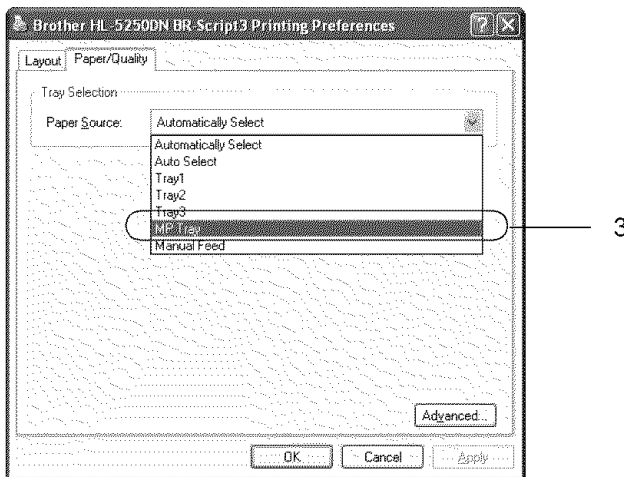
Brother HL-5250DN BR-Script3 Printing Preferences

Layout | Paper/Quality

Tray Selection

Paper Source: Automatically Select

Automatically Select
Auto Select
Tray1
Tray2
Tray3
MP Tray
Manual Feed

3

Advanced...

OK | Cancel | Apply